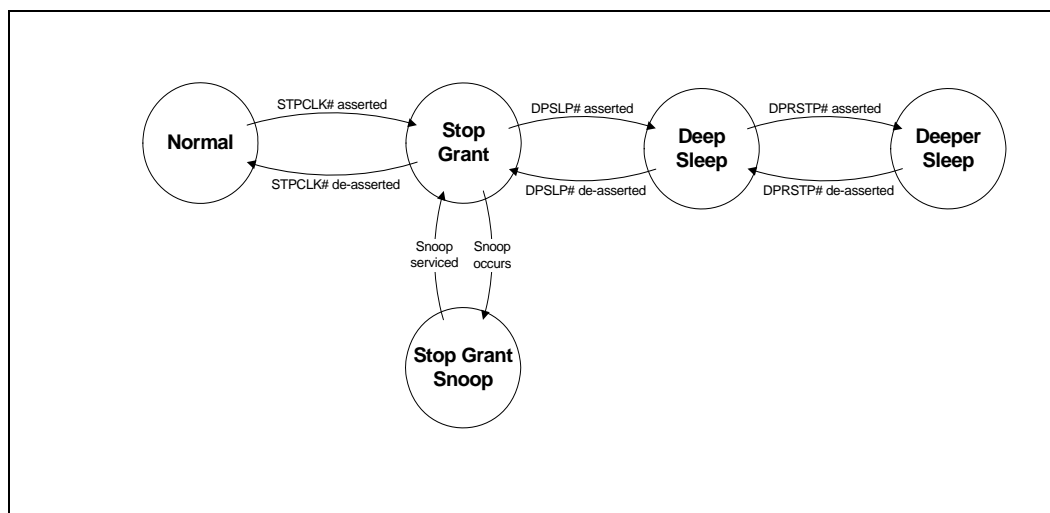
Normal

STPCLK# asserted

STPCLK# de-asserted

Stop Grant

DPSLP# asserted

DPSLP# de-asserted

Deep Sleep

DPRSTP# asserted

DPRSTP# de-asserted

Deeper Sleep

Snoop serviced

Snoop occurs

Stop Grant Snoop